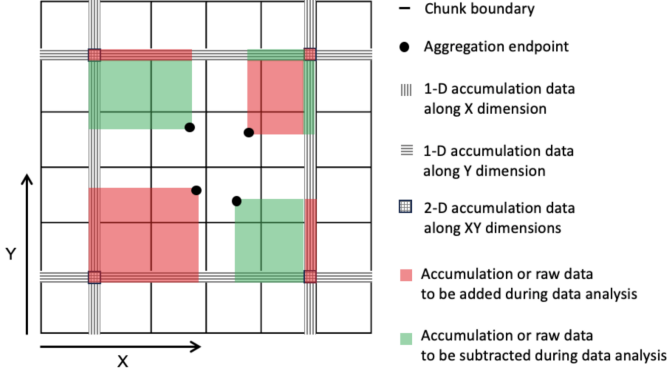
Chunk boundary

Aggregation endpoint

1-D accumulation data along X dimension

1-D accumulation data along Y dimension

2-D accumulation data along XY dimensions

Accumulation or raw data to be added during data analysis

Accumulation or raw data to be subtracted during data analysis

Y

X